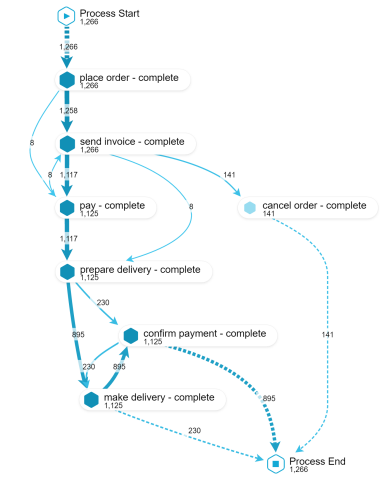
Process Start
1,266

1,266

place order - complete
1,266

1,258

8

send invoice - complete
1,266

8

1,117

141

8

pay - complete
1,125

cancel order - complete
141

1,117

prepare delivery - complete
1,125

230

895

confirm payment - complete
1,125

141

230

895

make delivery - complete
1,125

895

230

Process End
1,266